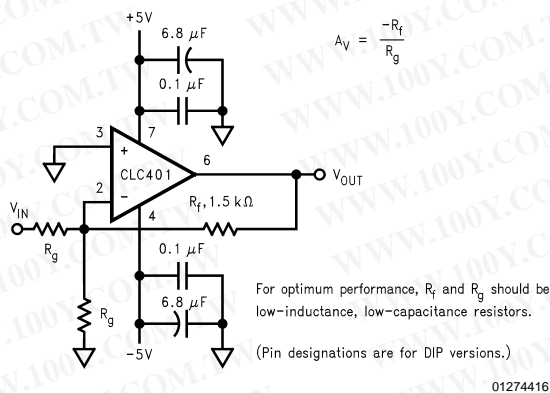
+5V

6.8 $\mu$F

0.1 $\mu$F

$A_V = \frac{-R_f}{R_g}$

3

7

+

6

CLC401

$V_{OUT}$

2

−

4

$R_f$, 1.5 k$\Omega$

$V_{IN}$

$R_g$

0.1 $\mu$F

6.8 $\mu$F

$R_g$

-5V

For optimum performance, $R_f$ and $R_g$ should be low-inductance, low-capacitance resistors.

(Pin designations are for DIP versions.)

01274416

WWW.100Y.COM.TW